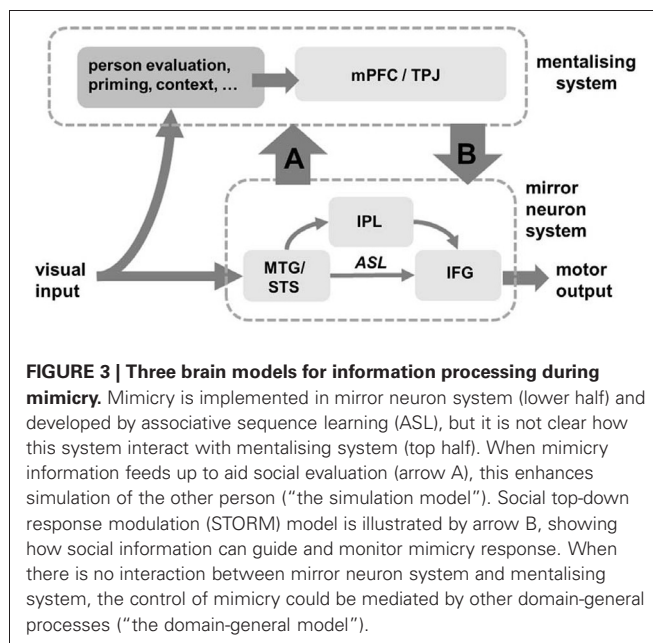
person evaluation, priming, context, …

mPFC / TPJ

mentalising system

A

B

mirror neuron system

IPL

visual input

MTG/ STS

ASL

IFG

motor output

**FIGURE 3 | Three brain models for information processing during mimicry.** Mimicry is implemented in mirror neuron system (lower half) and developed by associative sequence learning (ASL), but it is not clear how this system interact with mentalising system (top half). When mimicry information feeds up to aid social evaluation (arrow A), this enhances simulation of the other person ("the simulation model"). Social top-down response modulation (STORM) model is illustrated by arrow B, showing how social information can guide and monitor mimicry response. When there is no interaction between mirror neuron system and mentalising system, the control of mimicry could be mediated by other domain-general processes ("the domain-general model").